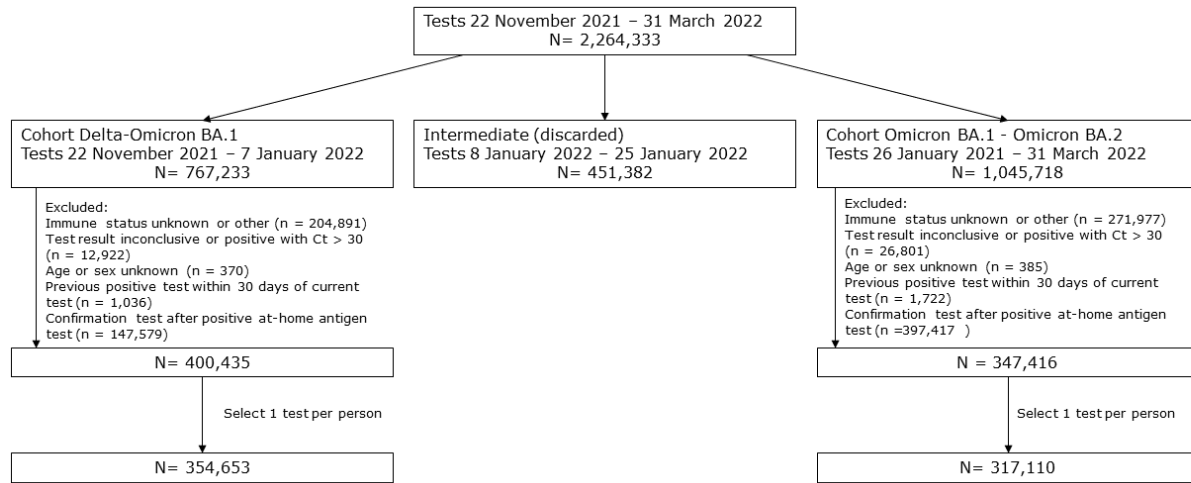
Tests 22 November 2021 – 31 March 2022
N= 2,264,333

Cohort Delta-Omicron BA.1
Tests 22 November 2021 – 7 January 2022
N= 767,233

Excluded:
Immune status unknown or other (n = 204,891)
Test result inconclusive or positive with Ct > 30 (n = 12,922)
Age or sex unknown (n = 370)
Previous positive test within 30 days of current test (n = 1,036)
Confirmation test after positive at-home antigen test (n = 147,579)

N= 400,435

Select 1 test per person

N= 354,653

Intermediate (discarded)
Tests 8 January 2022 – 25 January 2022
N= 451,382

Cohort Omicron BA.1 - Omicron BA.2
Tests 26 January 2021 – 31 March 2022
N= 1,045,718

Excluded:
Immune status unknown or other (n = 271,977)
Test result inconclusive or positive with Ct > 30 (n = 26,801)
Age or sex unknown (n = 385)
Previous positive test within 30 days of current test (n = 1,722)
Confirmation test after positive at-home antigen test (n =397,417 )

N = 347,416

Select 1 test per person

N= 317,110